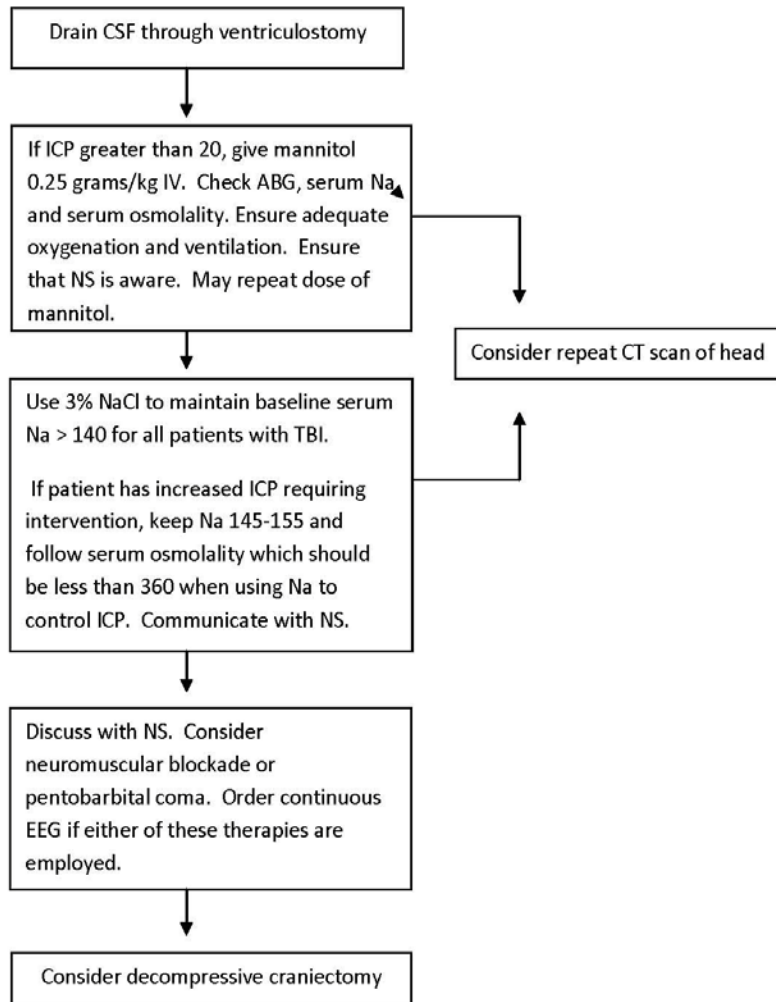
Drain CSF through ventriculostomy

If ICP greater than 20, give mannitol 0.25 grams/kg IV. Check ABG, serum Na and serum osmolality. Ensure adequate oxygenation and ventilation. Ensure that NS is aware. May repeat dose of mannitol.

Consider repeat CT scan of head

Use 3% NaCl to maintain baseline serum Na > 140 for all patients with TBI.

If patient has increased ICP requiring intervention, keep Na 145-155 and follow serum osmolality which should be less than 360 when using Na to control ICP. Communicate with NS.

Discuss with NS. Consider neuromuscular blockade or pentobarbital coma. Order continuous EEG if either of these therapies are employed.

Consider decompressive craniectomy